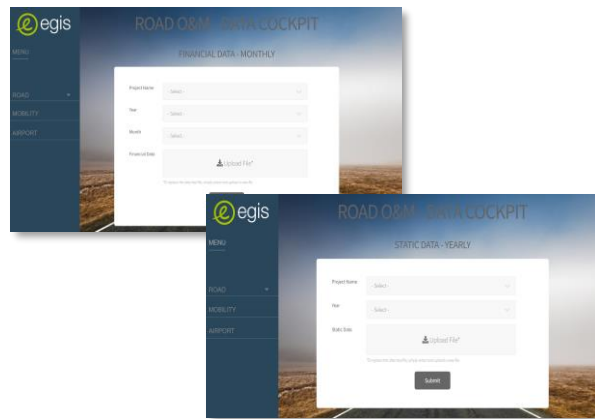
egis

ROAD O&M - DATA COCKPIT

MENU

FINANCIAL DATA - MONTHLY

ROAD

MOBILITY

AIRPORT

Project Name

- Select -

Year

- Select -

Month

- Select -

Financial Data

Upload File*

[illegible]

egis

ROAD O&M - DATA COCKPIT

MENU

STATIC DATA - YEARLY

ROAD

MOBILITY

AIRPORT

Project Name

- Select -

Year

- Select -

Static Data

Upload File*

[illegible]

Submit